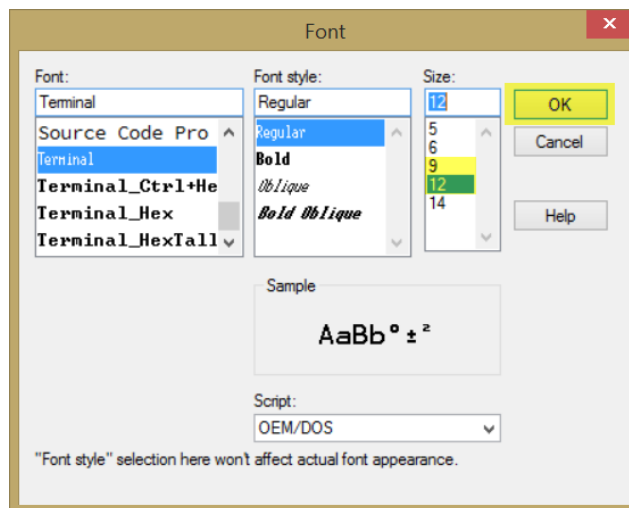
Font

Font:
Terminal
Source Code Pro
Terminal
Terminal_Ctrl+He
Terminal_Hex
Terminal_HexTall

Font style:
Regular
Regular
Bold
Oblique
Bold Oblique

Size:
12
5
6
9
12
14

OK
Cancel
Help

Sample
AaBb°±²

Script:
OEM/DOS

"Font style" selection here won't affect actual font appearance.